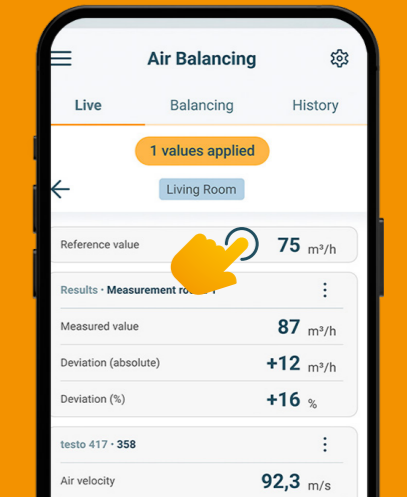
Air Balancing

Live Balancing History

1 values applied

Living Room

Reference value 75 m³/h

Results • Measurement ro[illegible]

Measured value 87 m³/h

Deviation (absolute) +12 m³/h

Deviation (%) +16 %

testo 417 • 358

Air velocity 92,3 m/s